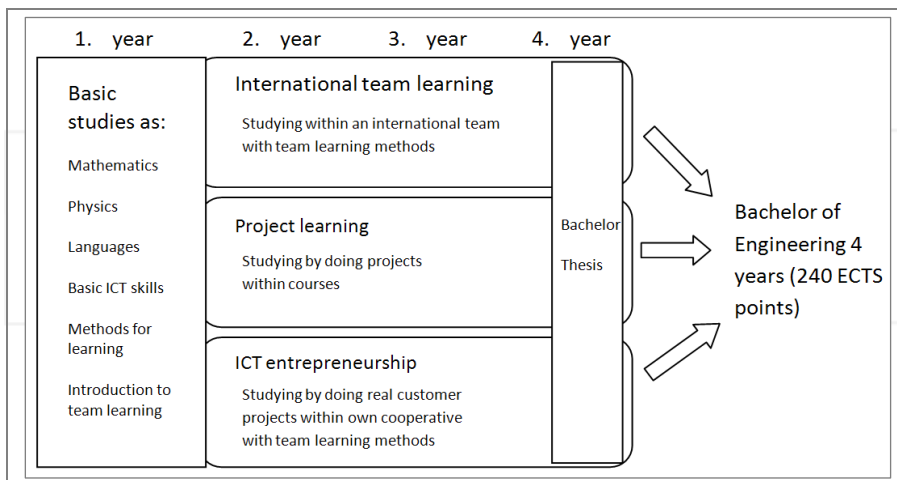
1. year 2. year 3. year 4. year

Basic studies as:

Mathematics

Physics

Languages

Basic ICT skills

Methods for learning

Introduction to team learning

International team learning

Studying within an international team with team learning methods

Project learning

Studying by doing projects within courses

ICT entrepreneurship

Studying by doing real customer projects within own cooperative with team learning methods

Bachelor

Thesis

Bachelor of Engineering 4 years (240 ECTS points)